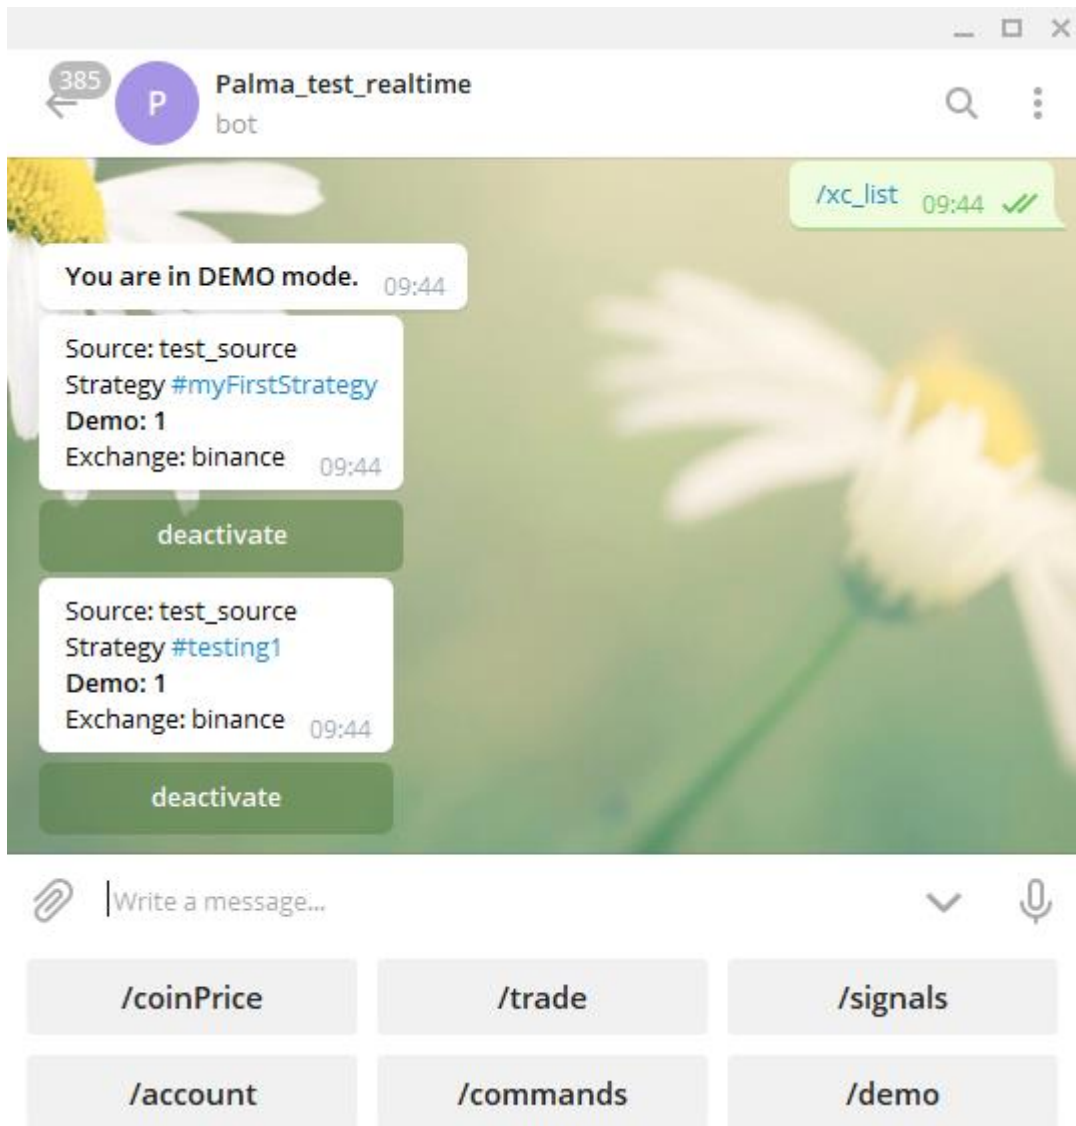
385
P
Palma_test_realtime
bot

/xc_list 09:44

You are in DEMO mode. 09:44

Source: test_source
Strategy #myFirstStrategy
Demo: 1
Exchange: binance 09:44

deactivate

Source: test_source
Strategy #testing1
Demo: 1
Exchange: binance 09:44

deactivate

Write a message...

| /coinPrice | /trade | /signals |
|---|---|---|
| /account | /commands | /demo |